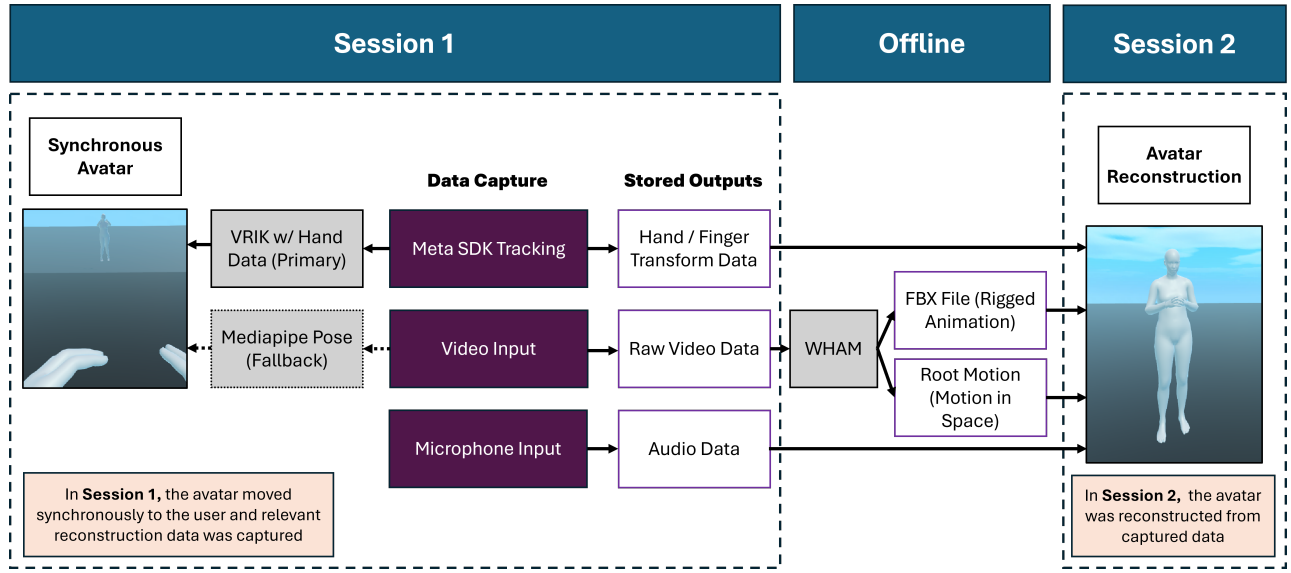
Session 1

Offline

Session 2

Synchronous Avatar

Data Capture

Stored Outputs

Avatar Reconstruction

VRIK w/ Hand Data (Primary)

Meta SDK Tracking

Hand / Finger Transform Data

Mediapipe Pose (Fallback)

Video Input

Raw Video Data

WHAM

FBX File (Rigged Animation)

Root Motion (Motion in Space)

Microphone Input

Audio Data

In **Session 1,** the avatar moved synchronously to the user and relevant reconstruction data was captured

In **Session 2,** the avatar was reconstructed from captured data